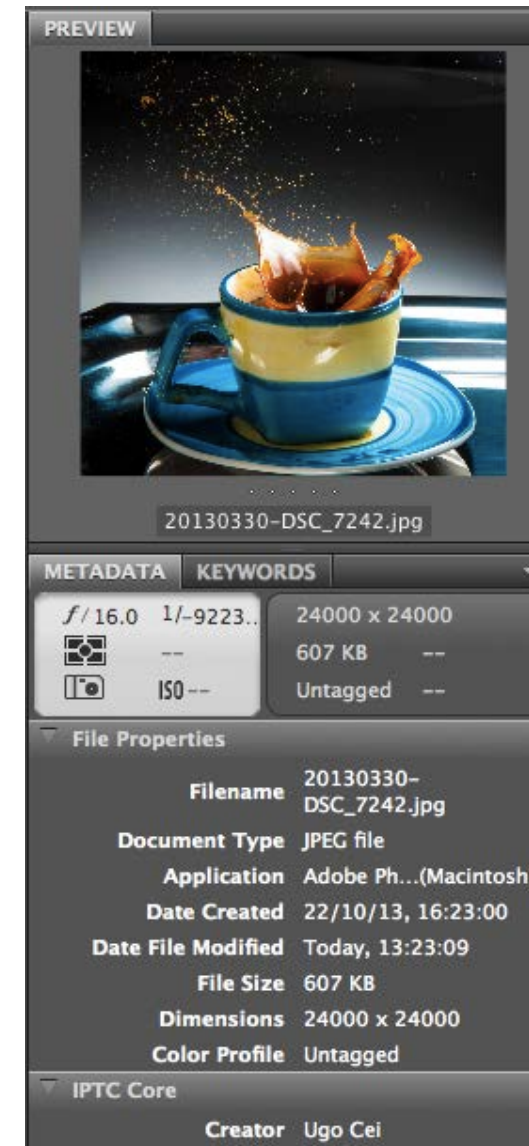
PREVIEW

20130330-DSC_7242.jpg

METADATA KEYWORDS

$f$/16.0 1/-9223..
--
ISO --

24000 x 24000
607 KB --
Untagged --

File Properties

| | |
|---|---|
| Filename | 20130330-DSC_7242.jpg |
| Document Type | JPEG file |
| Application | Adobe Ph...(Macintosh |
| Date Created | 22/10/13, 16:23:00 |
| Date File Modified | Today, 13:23:09 |
| File Size | 607 KB |
| Dimensions | 24000 x 24000 |
| Color Profile | Untagged |

IPTC Core

Creator Ugo Cei